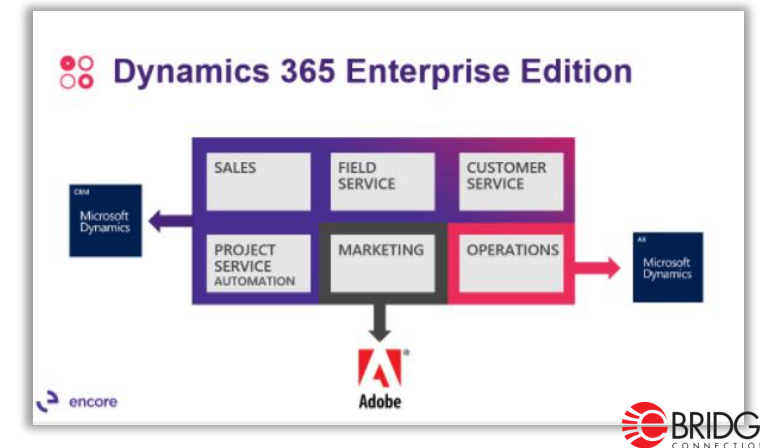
Dynamics 365 Enterprise Edition

SALES

FIELD SERVICE

CUSTOMER SERVICE

PROJECT SERVICE AUTOMATION

MARKETING

OPERATIONS

CRM
Microsoft Dynamics

AX
Microsoft Dynamics

Adobe

encore

BRIDG
CONNECTIO